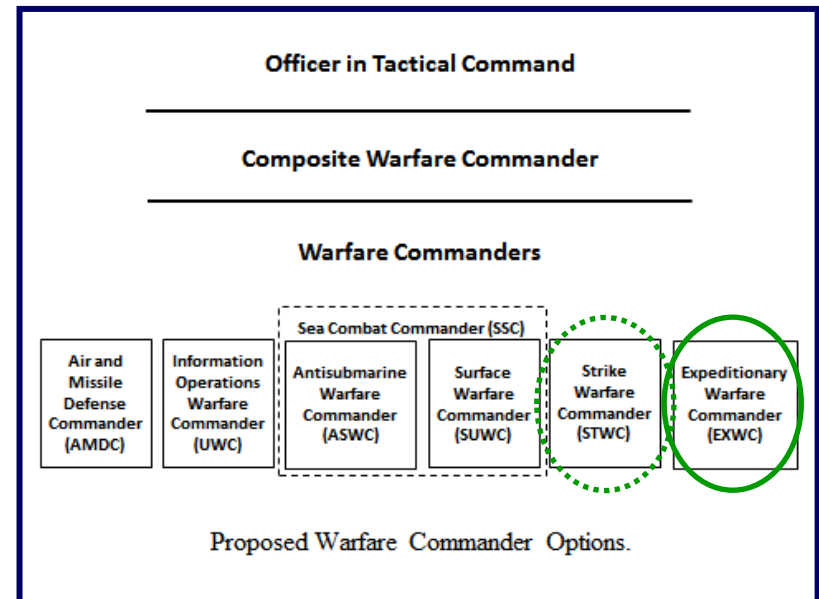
Officer in Tactical Command

Composite Warfare Commander

Warfare Commanders

Air and Missile Defense Commander (AMDC)

Information Operations Warfare Commander (UWC)

Sea Combat Commander (SSC)

Antisubmarine Warfare Commander (ASWC)

Surface Warfare Commander (SUWC)

Strike Warfare Commander (STWC)

Expeditionary Warfare Commander (EXWC)

Proposed Warfare Commander Options.